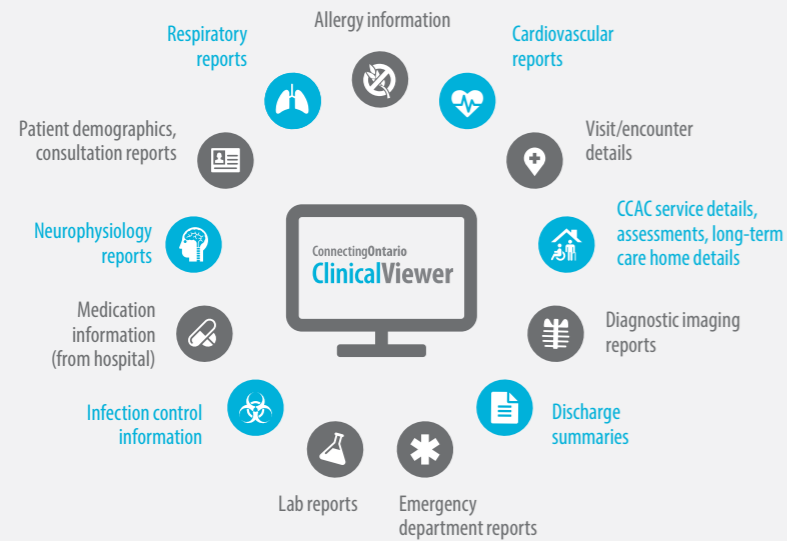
Allergy information

Cardiovascular reports

Visit/encounter details

CCAC service details, assessments, long-term care home details

Diagnostic imaging reports

Discharge summaries

Emergency department reports

Lab reports

Infection control information

Medication information (from hospital)

Neurophysiology reports

Patient demographics, consultation reports

Respiratory reports

ConnectingOntario
ClinicalViewer